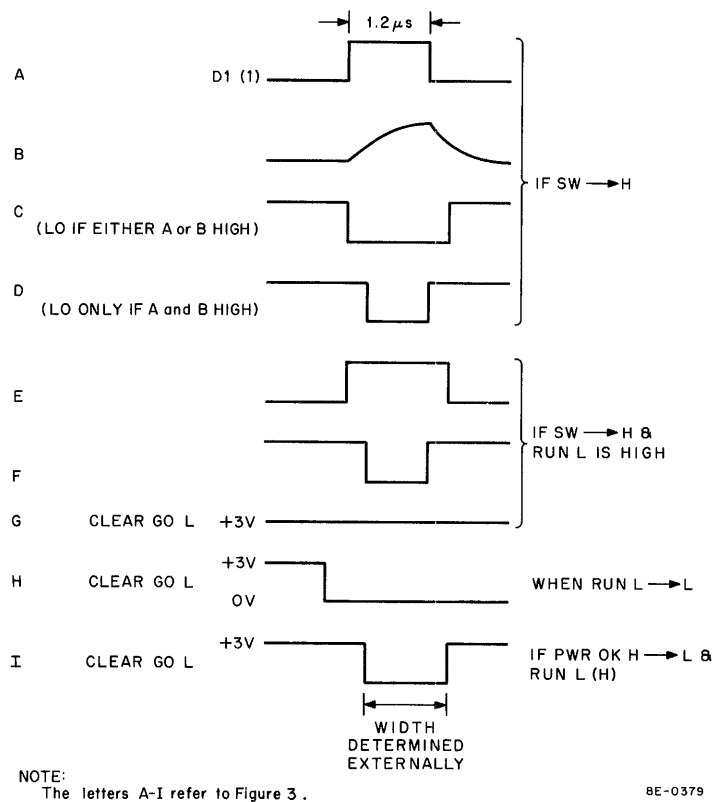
1.2 $\mu$s

A D1 (1)

B

IF SW → H

C (LO IF EITHER A or B HIGH)

D (LO ONLY IF A and B HIGH)

E

F

IF SW → H &
RUN L IS HIGH

G CLEAR GO L +3V

H CLEAR GO L +3V
0V

WHEN RUN L → L

I CLEAR GO L +3V

IF PWR OK H → L &
RUN L (H)

WIDTH
DETERMINED
EXTERNALLY

NOTE:
The letters A-I refer to Figure 3.

8E-0379